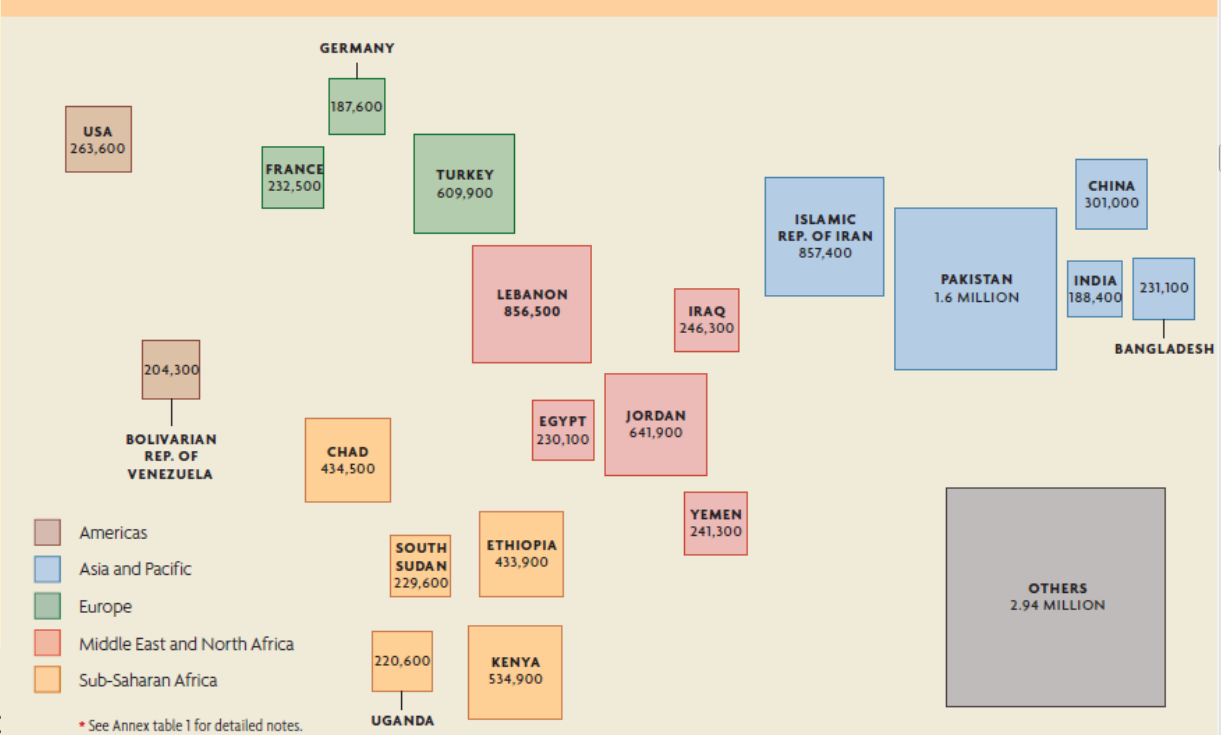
GERMANY
187,600

USA
263,600

FRANCE
232,500

TURKEY
609,900

CHINA
301,000

ISLAMIC REP. OF IRAN
857,400

PAKISTAN
1.6 MILLION

INDIA
188,400

231,100
BANGLADESH

LEBANON
856,500

IRAQ
246,300

204,300
BOLIVARIAN REP. OF VENEZUELA

CHAD
434,500

EGYPT
230,100

JORDAN
641,900

YEMEN
241,300

SOUTH SUDAN
229,600

ETHIOPIA
433,900

OTHERS
2.94 MILLION

220,600
UGANDA

KENYA
534,900

Americas
Asia and Pacific
Europe
Middle East and North Africa
Sub-Saharan Africa

* See Annex table 1 for detailed notes.